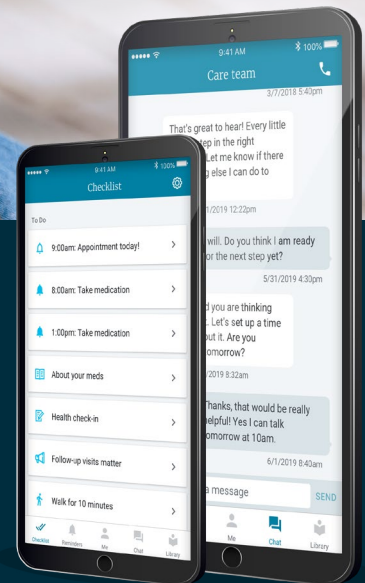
9:41 AM
100%
Care team
3/7/2019 5:43pm

That's great to hear! Every little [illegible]tep in the right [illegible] Let me know if there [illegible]g else I can do to

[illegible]1/2019 12:22pm

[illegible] will. Do you think I am ready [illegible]or the next step yet?

5/31/2019 4:30pm

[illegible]d you are thinking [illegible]. Let's set up a time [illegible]out it. Are you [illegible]omorrow?

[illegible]/2019 8:32am

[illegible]hanks, that would be really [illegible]elpful! Yes I can talk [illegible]omorrow at 10am.

6/1/2019 8:40am

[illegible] a message
SEND
Me
Chat
Library

9:41 AM
100%
Checklist
To Do
9:00am: Appointment today!
8:00am: Take medication
1:00pm: Take medication
About your meds
Health check-in
Follow-up visits matter
Walk for 10 minutes
Checklist
Reminders
Me
Chat
Library